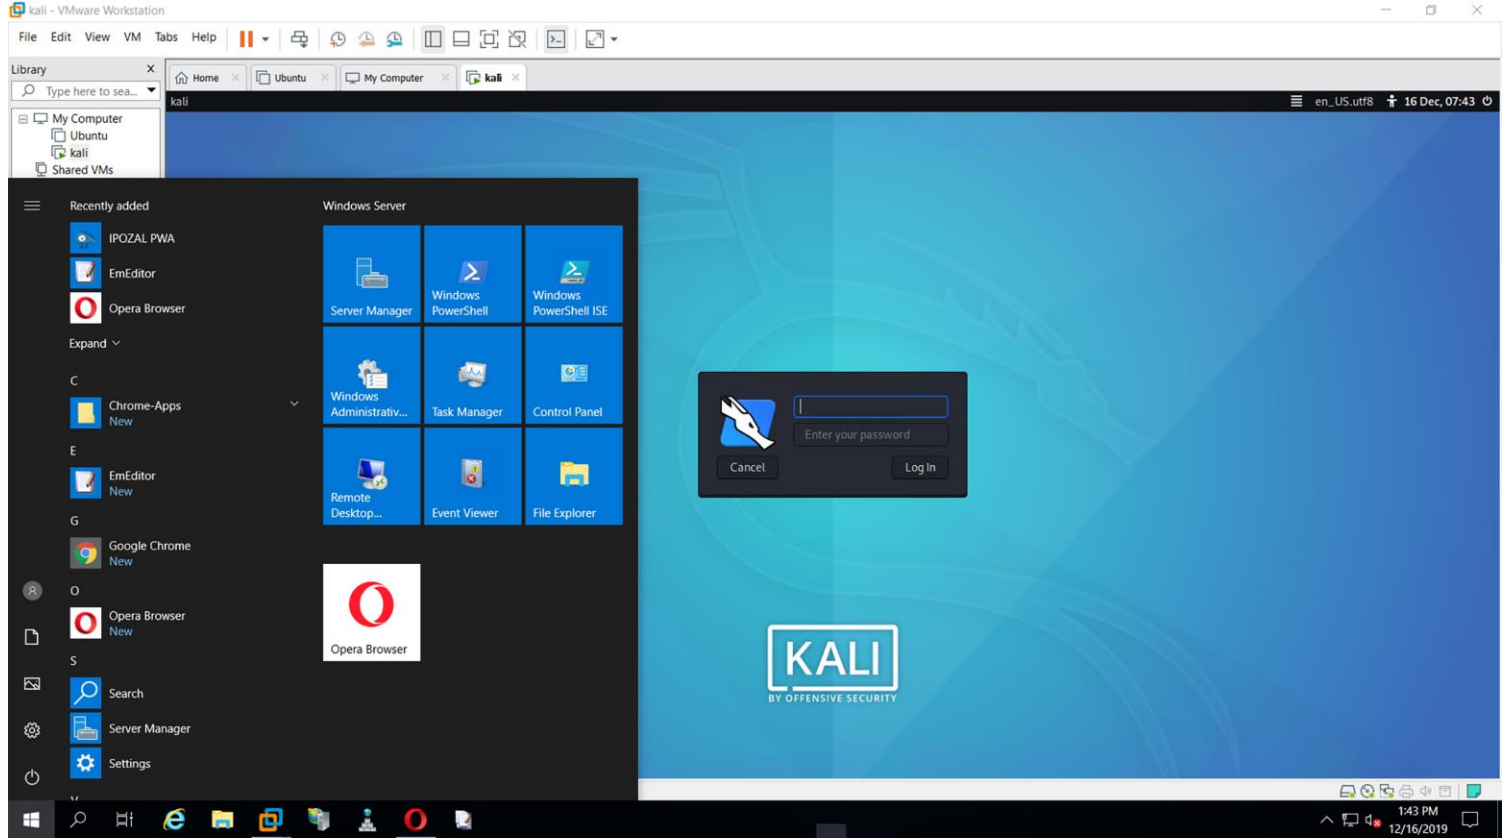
kali - VMware Workstation

File Edit View VM Tabs Help

Library

Type here to sea...

My Computer
Ubuntu
kali
Shared VMs

Home
Ubuntu
My Computer
kali

kali

en_US.utf8 16 Dec, 07:43

Recently added
IPOZAL PWA
EmEditor
Opera Browser
Expand
C
Chrome-Apps
New
E
EmEditor
New
G
Google Chrome
New
O
Opera Browser
New
S
Search
Server Manager
Settings

Windows Server
Server Manager
Windows PowerShell
Windows PowerShell ISE
Windows Administrativ...
Task Manager
Control Panel
Remote Desktop...
Event Viewer
File Explorer
Opera Browser

Enter your password
Cancel
Log In

KALI
BY OFFENSIVE SECURITY

1:43 PM
12/16/2019